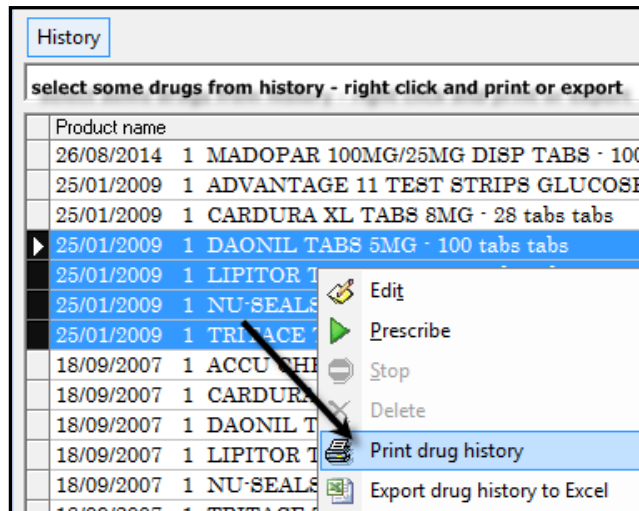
History

select some drugs from history - right click and print or export

| Product name |
|---|
| 26/08/2014 1 MADOPAR 100MG/25MG DISP TABS - 100 |
| 25/01/2009 1 ADVANTAGE 11 TEST STRIPS GLUCOSE |
| 25/01/2009 1 CARDURA XL TABS 8MG - 28 tabs tabs |
| 25/01/2009 1 DAONIL TABS 5MG - 100 tabs tabs |
| 25/01/2009 1 LIPITOR T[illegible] |
| 25/01/2009 1 NU-SEALS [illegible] |
| 25/01/2009 1 TRITACE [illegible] |
| 18/09/2007 1 ACCU-CHE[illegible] |
| 18/09/2007 1 CARDURA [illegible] |
| 18/09/2007 1 DAONIL T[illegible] |
| 18/09/2007 1 LIPITOR T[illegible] |
| 18/09/2007 1 NU-SEALS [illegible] |

Edit
Prescribe
Stop
Delete
Print drug history
Export drug history to Excel